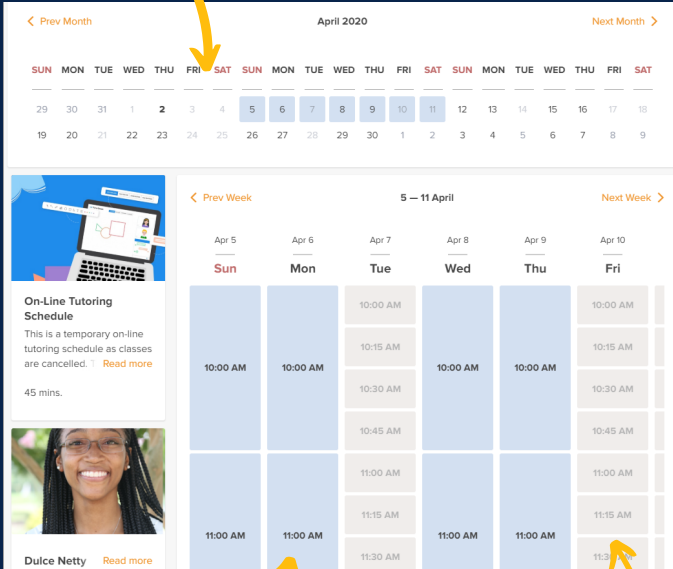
< Prev Month

April 2020

Next Month >

| SUN | MON | TUE | WED | THU | FRI | SAT | SUN | MON | TUE | WED | THU | FRI | SAT | SUN | MON | TUE | WED | THU | FRI | SAT |
|---|---|---|---|---|---|---|---|---|---|---|---|---|---|---|---|---|---|---|---|---|
| 29 | 30 | 31 | 1 | 2 | 3 | 4 | 5 | 6 | 7 | 8 | 9 | 10 | 11 | 12 | 13 | 14 | 15 | 16 | 17 | 18 |
| 19 | 20 | 21 | 22 | 23 | 24 | 25 | 26 | 27 | 28 | 29 | 30 | 1 | 2 | 3 | 4 | 5 | 6 | 7 | 8 | 9 |

On-Line Tutoring Schedule

This is a temporary on-line tutoring schedule as classes are cancelled. Read more

45 mins.

Dulce Netty Read more

< Prev Week

5 — 11 April

Next Week >

| Apr 5 Sun | Apr 6 Mon | Apr 7 Tue | Apr 8 Wed | Apr 9 Thu | Apr 10 Fri |
|---|---|---|---|---|---|
| 10:00 AM | 10:00 AM | 10:00 AM | 10:00 AM | 10:00 AM | 10:00 AM |
| | | 10:15 AM | | | 10:15 AM |
| | | 10:30 AM | | | 10:30 AM |
| | | 10:45 AM | | | 10:45 AM |
| 11:00 AM | 11:00 AM | 11:00 AM | 11:00 AM | 11:00 AM | 11:00 AM |
| | | 11:15 AM | | | 11:15 AM |
| | | 11:30 AM | | | 11:30 AM |